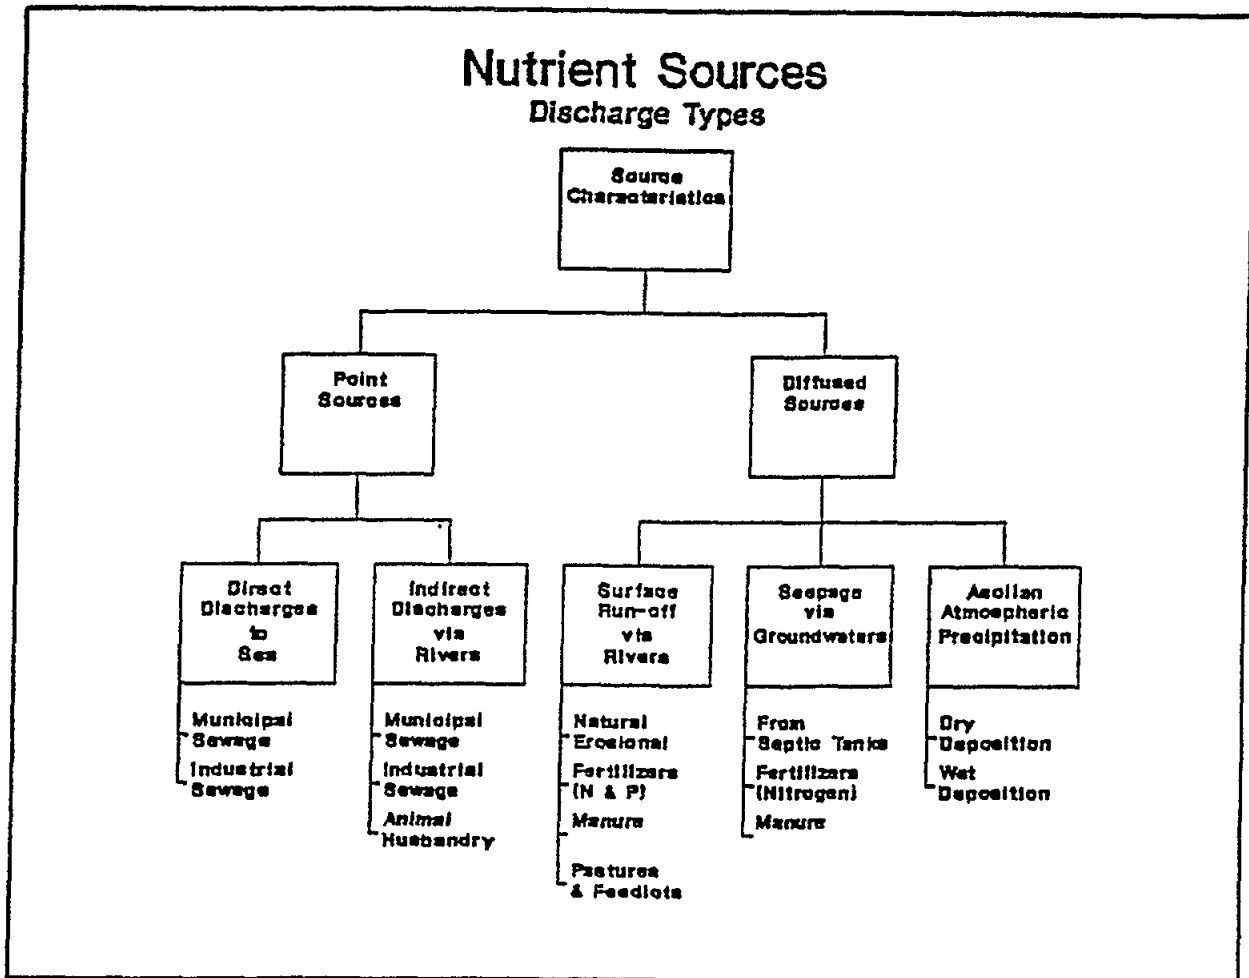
Nutrient Sources
Discharge Types

Source Characteristics

Point Sources

Diffused Sources

Direct Discharges to Sea

Municipal Sewage
Industrial Sewage

Indirect Discharges via Rivers

Municipal Sewage
Industrial Sewage
Animal Husbandry

Surface Run-off via Rivers

Natural Erosional
Fertilizers (N & P)
Manure
Pastures & Feedlots

Seepage via Groundwaters

From Septic Tanks
Fertilizers (Nitrogen)
Manure

Aeolian Atmospheric Precipitation

Dry Deposition
Wet Deposition